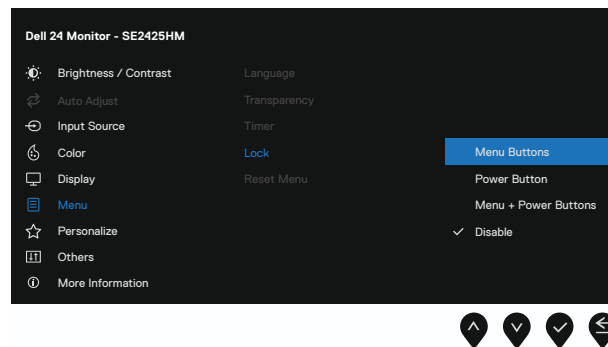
Dell 24 Monitor - SE2425HM

Brightness / Contrast
Auto Adjust
Input Source
Color
Display
Menu
Personalize
Others
More Information

Language
Transparency
Timer
Lock
Reset Menu

Menu Buttons
Power Button
Menu + Power Buttons
Disable